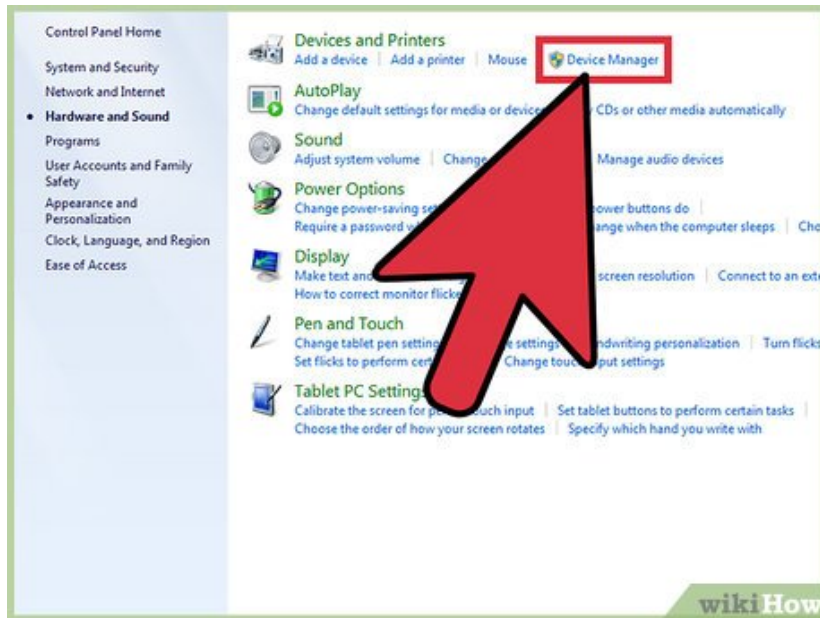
Control Panel Home

System and Security

Network and Internet

Hardware and Sound

Programs

User Accounts and Family Safety

Appearance and Personalization

Clock, Language, and Region

Ease of Access

Devices and Printers

Add a device | Add a printer | Mouse | Device Manager

AutoPlay

Change default settings for media or device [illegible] CDs or other media automatically

Sound

Adjust system volume | Change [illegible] Manage audio devices

Power Options

Change power-saving se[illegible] power buttons do |

Require a password w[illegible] ange when the computer sleeps | Cho

Display

Make text and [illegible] screen resolution | Connect to an ext

How to correct monitor flicke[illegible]

Pen and Touch

Change tablet pen setting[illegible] settings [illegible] ndwriting personalization | Turn flicks

Set flicks to perform cert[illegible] Change touc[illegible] put settings

Tablet PC Setting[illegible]

Calibrate the screen for pe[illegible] ouch input | Set tablet buttons to perform certain tasks |

Choose the order of how your screen rotates | Specify which hand you write with

wikiHow